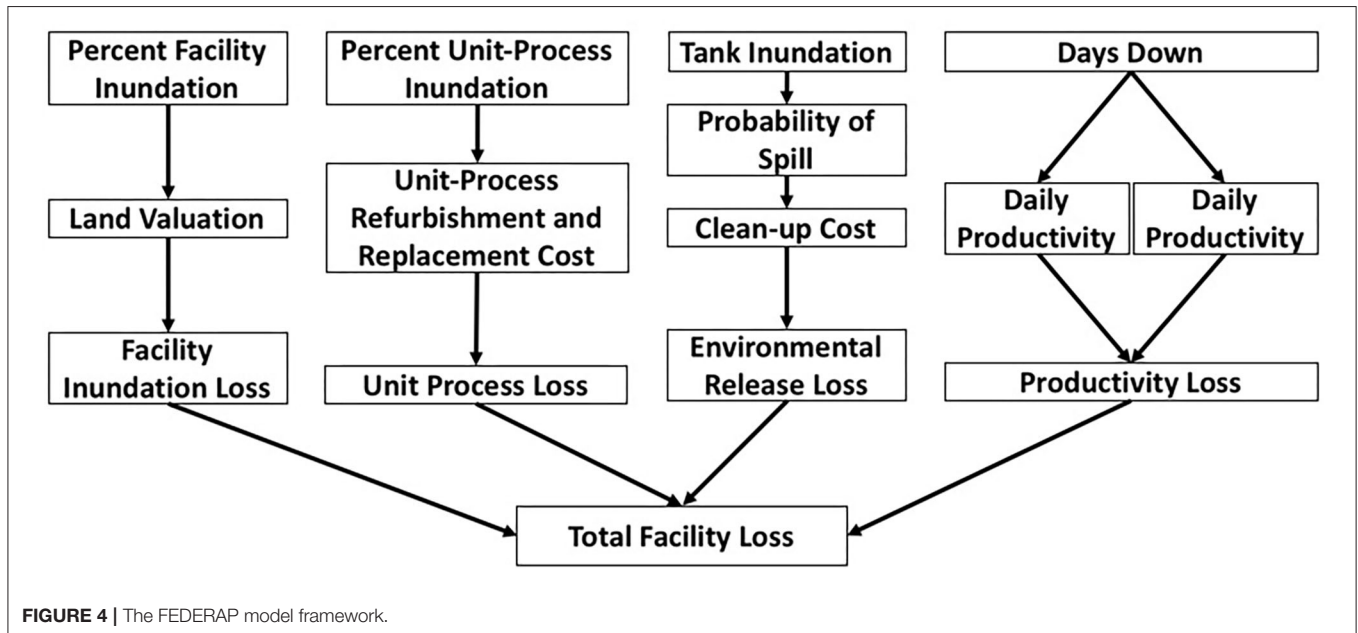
Percent Facility Inundation

Land Valuation

Facility Inundation Loss

Percent Unit-Process Inundation

Unit-Process Refurbishment and Replacement Cost

Unit Process Loss

Tank Inundation

Probability of Spill

Clean-up Cost

Environmental Release Loss

Days Down

Daily Productivity

Daily Productivity

Productivity Loss

Total Facility Loss

FIGURE 4 | The FEDERAP model framework.